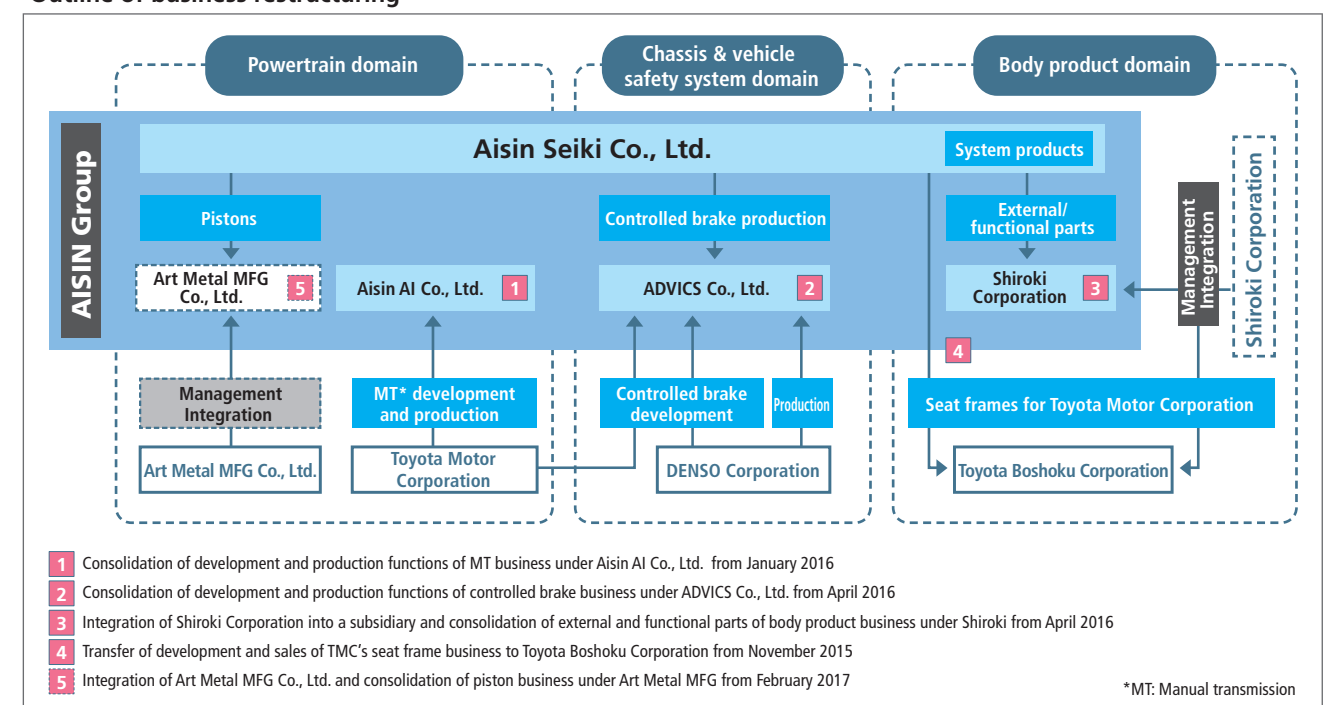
Outline of business restructuring

Powertrain domain

Chassis & vehicle safety system domain

Body product domain

AISIN Group

Aisin Seiki Co., Ltd.

System products

Pistons

Controlled brake production

External/ functional parts

Management Integration

Shiroki Corporation

Art Metal MFG Co., Ltd. 5

Aisin AI Co., Ltd. 1

ADVICS Co., Ltd. 2

Shiroki Corporation 3

4

Management Integration

MT* development and production

Controlled brake development

Production

Seat frames for Toyota Motor Corporation

Art Metal MFG Co., Ltd.

Toyota Motor Corporation

DENSO Corporation

Toyota Boshoku Corporation

1 Consolidation of development and production functions of MT business under Aisin AI Co., Ltd. from January 2016

2 Consolidation of development and production functions of controlled brake business under ADVICS Co., Ltd. from April 2016

3 Integration of Shiroki Corporation into a subsidiary and consolidation of external and functional parts of body product business under Shiroki from April 2016

4 Transfer of development and sales of TMC's seat frame business to Toyota Boshoku Corporation from November 2015

5 Integration of Art Metal MFG Co., Ltd. and consolidation of piston business under Art Metal MFG from February 2017

*MT: Manual transmission